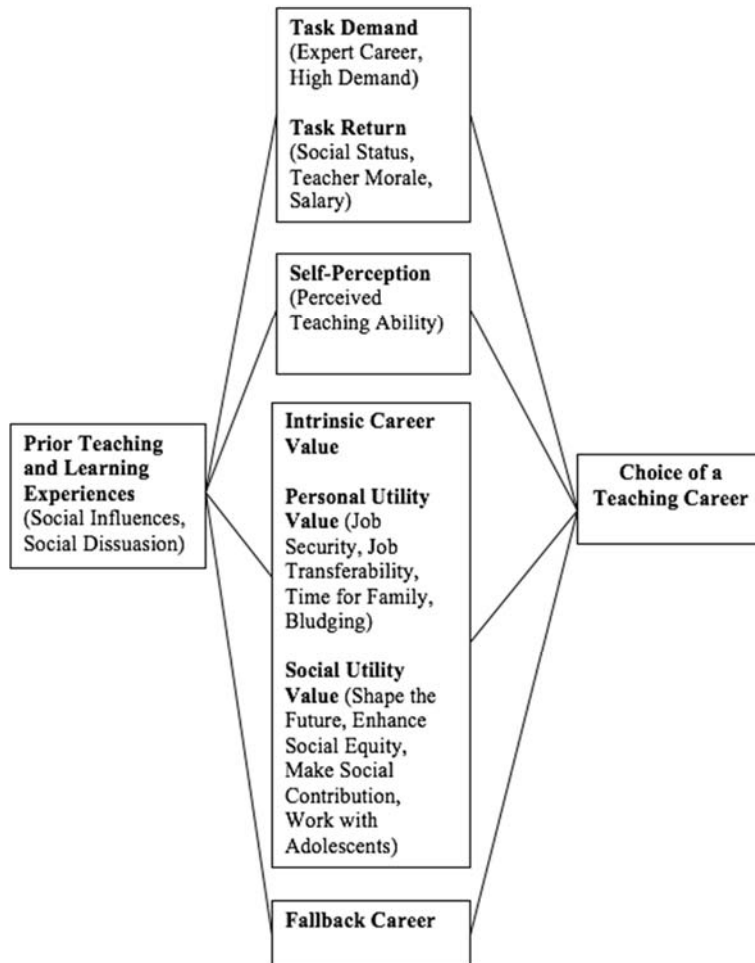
Task Demand
(Expert Career, High Demand)

Task Return
(Social Status, Teacher Morale, Salary)

Self-Perception
(Perceived Teaching Ability)

Prior Teaching and Learning Experiences
(Social Influences, Social Dissuasion)

Intrinsic Career Value

Personal Utility Value (Job Security, Job Transferability, Time for Family, Bludging)

Social Utility Value (Shape the Future, Enhance Social Equity, Make Social Contribution, Work with Adolescents)

Choice of a Teaching Career

Fallback Career